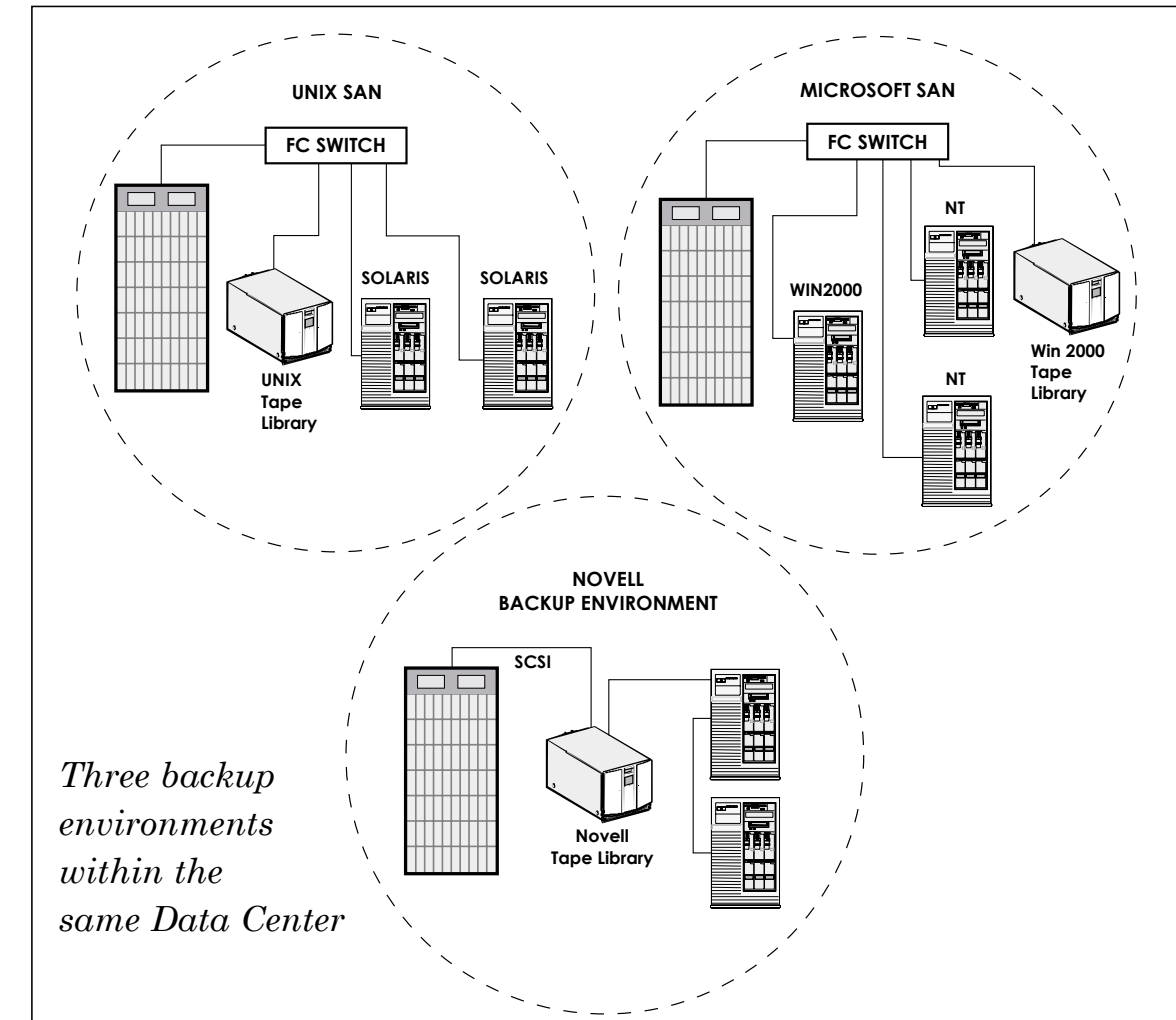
UNIX SAN

FC SWITCH

UNIX Tape Library

SOLARIS

SOLARIS

MICROSOFT SAN

FC SWITCH

WIN2000

NT

NT

Win 2000 Tape Library

NOVELL BACKUP ENVIRONMENT

SCSI

Novell Tape Library

Three backup environments within the same Data Center